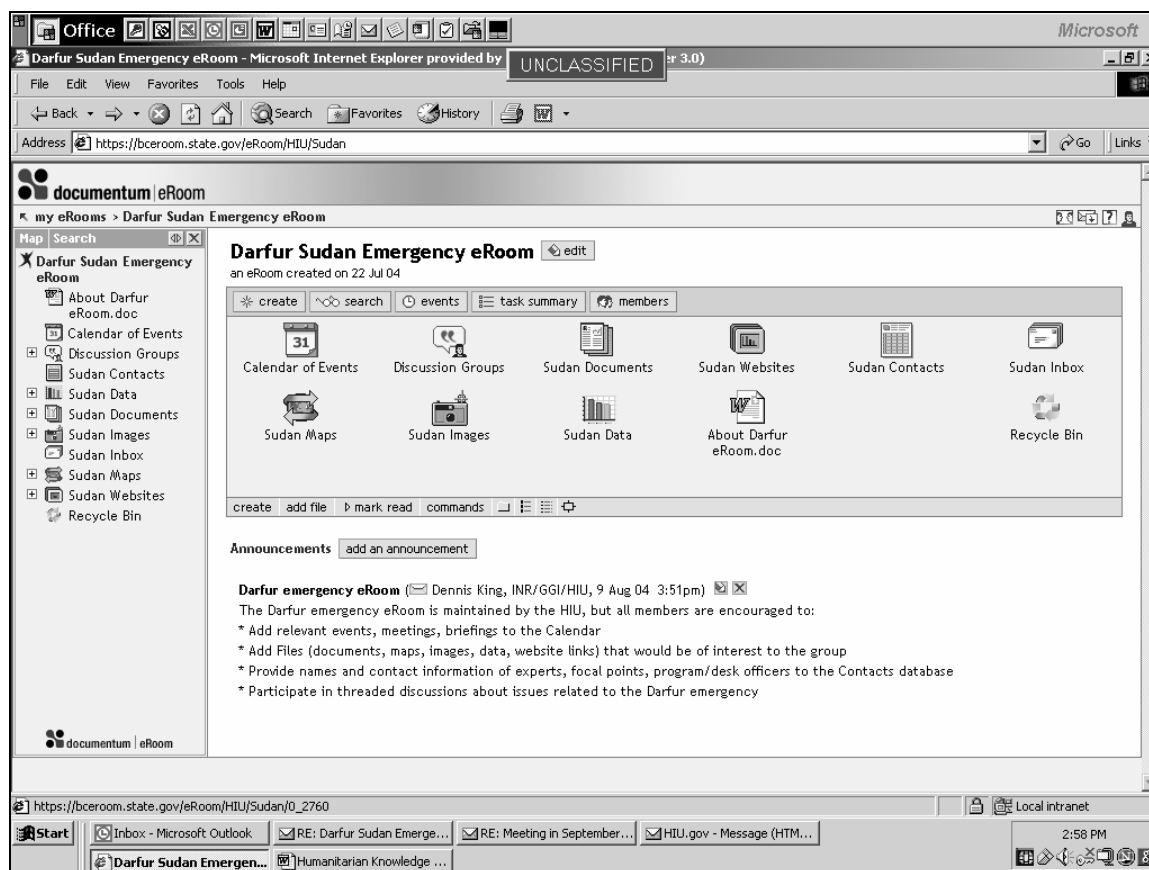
Office

Microsoft

Darfur Sudan Emergency eRoom - Microsoft Internet Explorer provided by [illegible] r 3.0)

UNCLASSIFIED

File Edit View Favorites Tools Help

Back Search Favorites History

Address https://bceroom.state.gov/eRoom/HIU/Sudan

Go Links

documentum | eRoom

my eRooms > Darfur Sudan Emergency eRoom

Map | Search

Darfur Sudan Emergency eRoom
About Darfur eRoom.doc
Calendar of Events
Discussion Groups
Sudan Contacts
Sudan Data
Sudan Documents
Sudan Images
Sudan Inbox
Sudan Maps
Sudan Websites
Recycle Bin

documentum | eRoom

Darfur Sudan Emergency eRoom edit

an eRoom created on 22 Jul 04

create | search | events | task summary | members

31

Calendar of Events
Discussion Groups
Sudan Documents
Sudan Websites
Sudan Contacts
Sudan Inbox
Sudan Maps
Sudan Images
Sudan Data
About Darfur eRoom.doc
Recycle Bin

create add file mark read commands

Announcements add an announcement

Darfur emergency eRoom (Dennis King, INR/GGI/HIU, 9 Aug 04 3:51pm)
The Darfur emergency eRoom is maintained by the HIU, but all members are encouraged to:
* Add relevant events, meetings, briefings to the Calendar
* Add Files (documents, maps, images, data, website links) that would be of interest to the group
* Provide names and contact information of experts, focal points, program/desk officers to the Contacts database
* Participate in threaded discussions about issues related to the Darfur emergency

https://bceroom.state.gov/eRoom/HIU/Sudan/0_2760

Local intranet

Start | Inbox - Microsoft Outlook | RE: Darfur Sudan Emerge... | RE: Meeting in September... | HIU.gov - Message (HTM... | Darfur Sudan Emergen... | Humanitarian Knowledge ...

2:58 PM